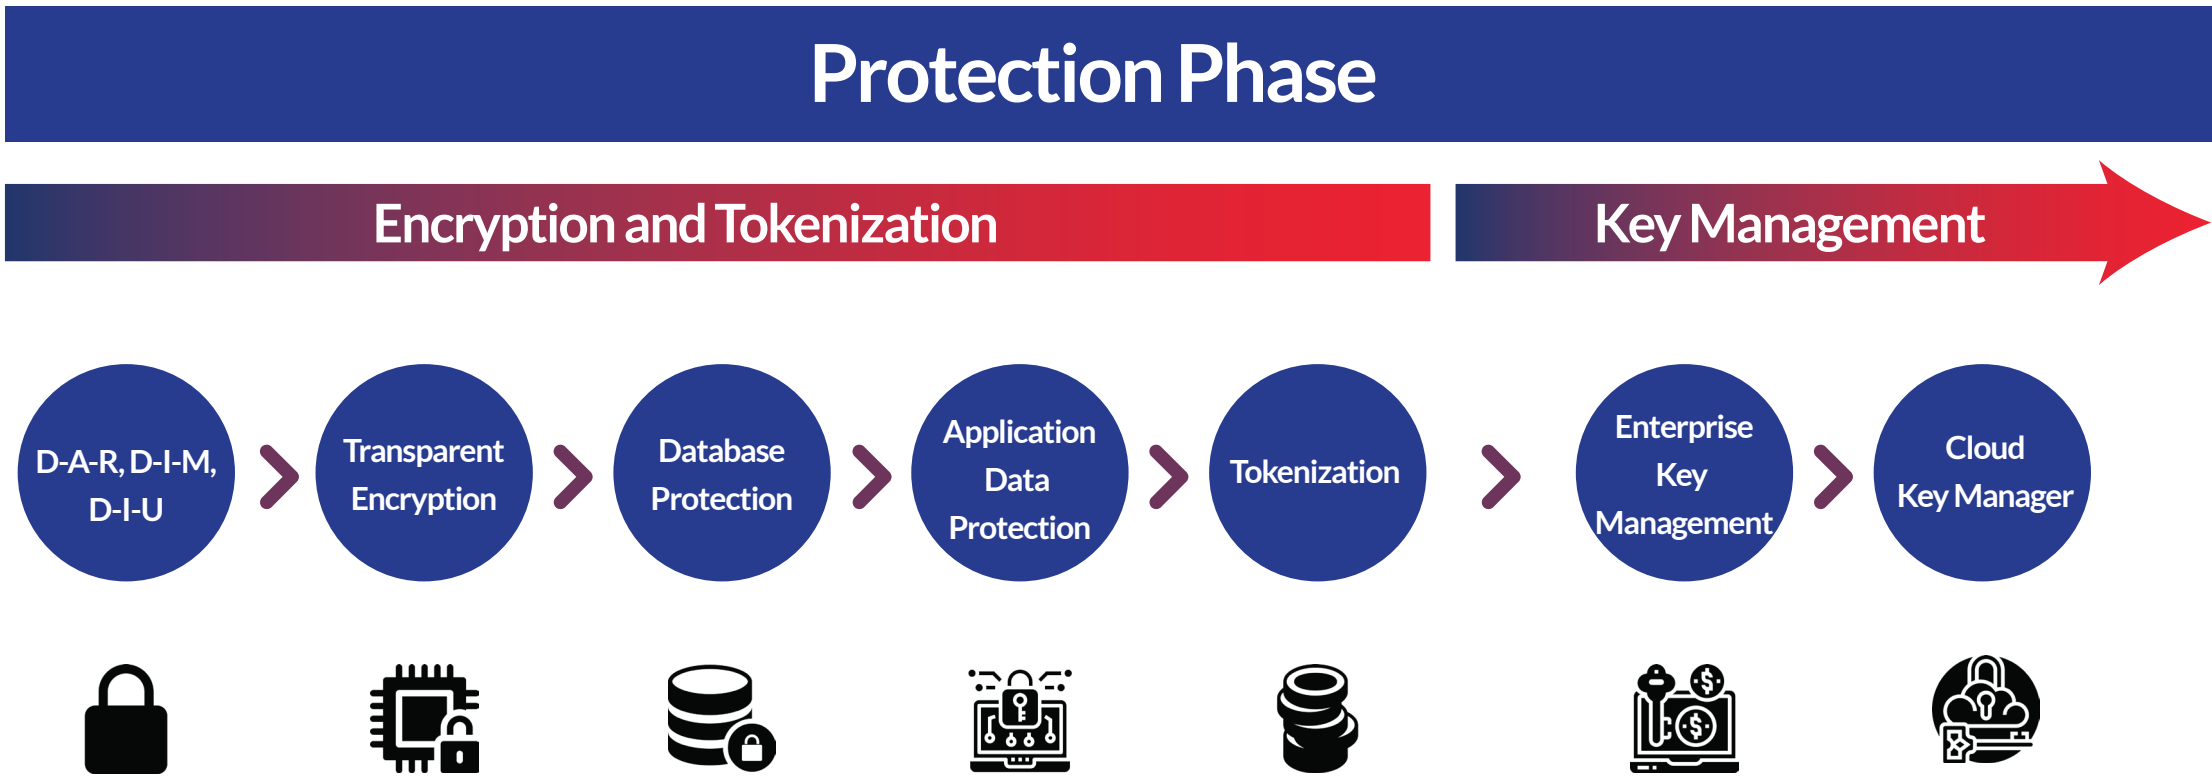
Protection Phase

Encryption and Tokenization

Key Management

D-A-R, D-I-M, D-I-U

Transparent Encryption

Database Protection

Application Data Protection

Tokenization

Enterprise Key Management

Cloud Key Manager